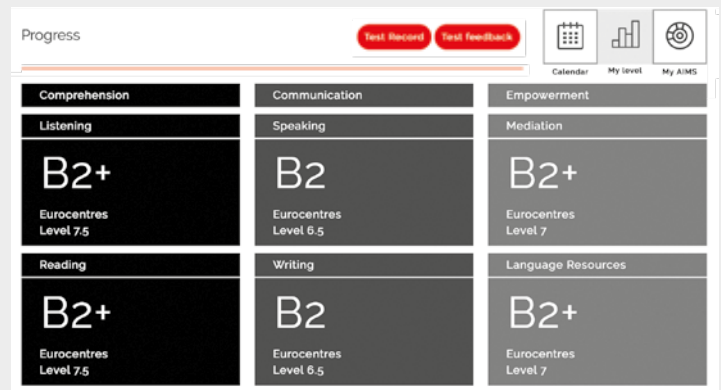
Progress

Test Record

Test feedback

Calendar

My level

My AIMS

Comprehension

Listening

B2+

Eurocentres Level 7.5

Reading

B2+

Eurocentres Level 7.5

Communication

Speaking

B2

Eurocentres Level 6.5

Writing

B2

Eurocentres Level 6.5

Empowerment

Mediation

B2+

Eurocentres Level 7

Language Resources

B2+

Eurocentres Level 7